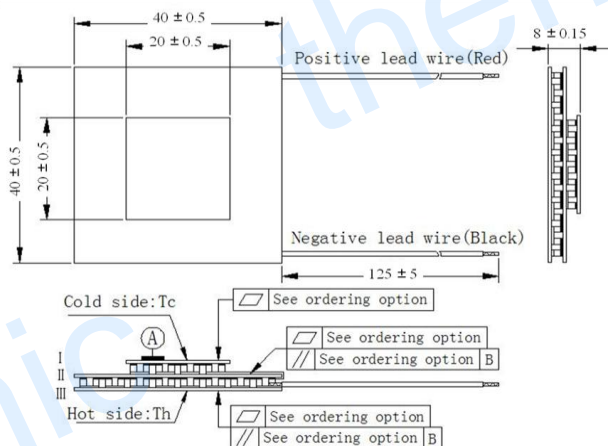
40 ± 0.5

20 ± 0.5

Positive lead wire(Red)

8 ± 0.15

40 ± 0.5

20 ± 0.5

Negative lead wire(Black)

125 ± 5

Cold side:Tc

See ordering option

A

See ordering option

// See ordering option B

I

II

III

Hot side:Th

See ordering option

// See ordering option B